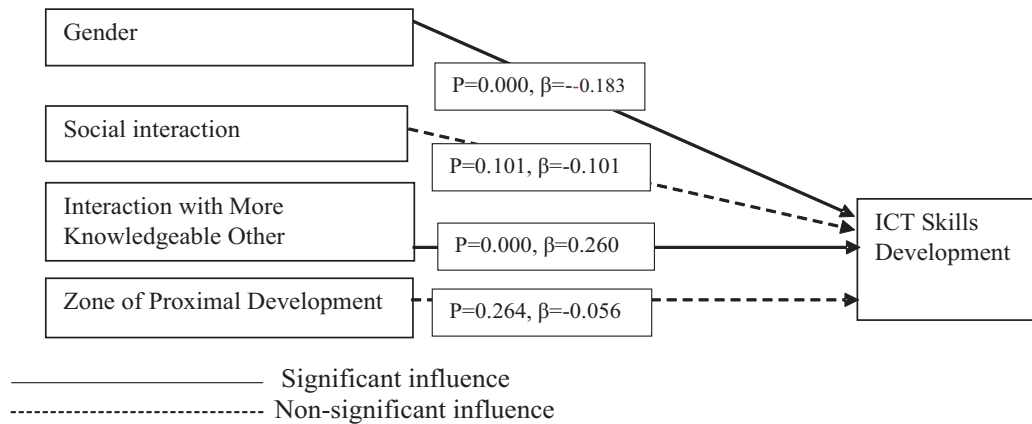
Gender

P=0.000, β=--0.183

Social interaction

P=0.101, β=-0.101

Interaction with More Knowledgeable Other

P=0.000, β=0.260

ICT Skills Development

Zone of Proximal Development

P=0.264, β=-0.056

Significant influence

Non-significant influence